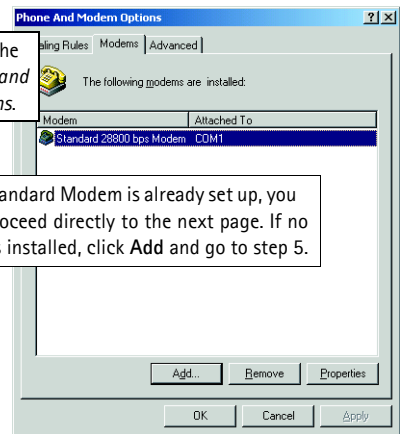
Phone And Modem Options ? X

he
and
ns.

aling Rules | Modems | Advanced

The following modems are installed:

| Modem | Attached To |
|---|---|
| Standard 28800 bps Modem | COM1 |

andard Modem is already set up, you oceed directly to the next page. If no s installed, click **Add** and go to step 5.

Add... Remove Properties

OK Cancel Apply